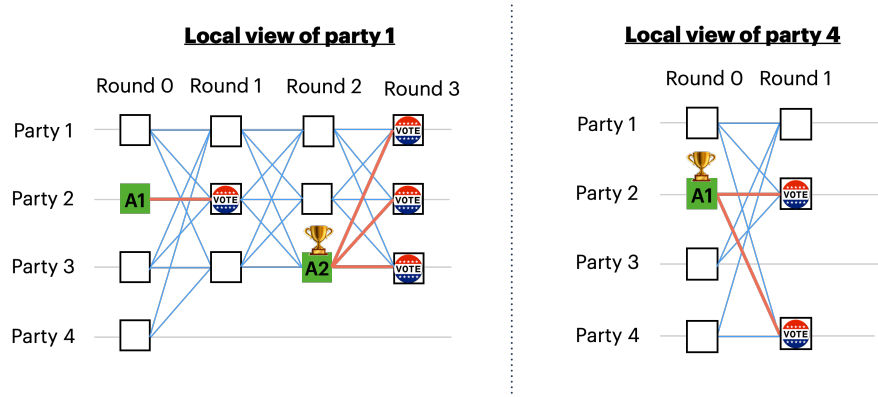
Local view of party 1

Round 0 Round 1 Round 2 Round 3

Party 1

Party 2

Party 3

Party 4

A1

VOTE

A2

VOTE

VOTE

VOTE

Local view of party 4

Round 0 Round 1

Party 1

Party 2

Party 3

Party 4

A1

VOTE

VOTE